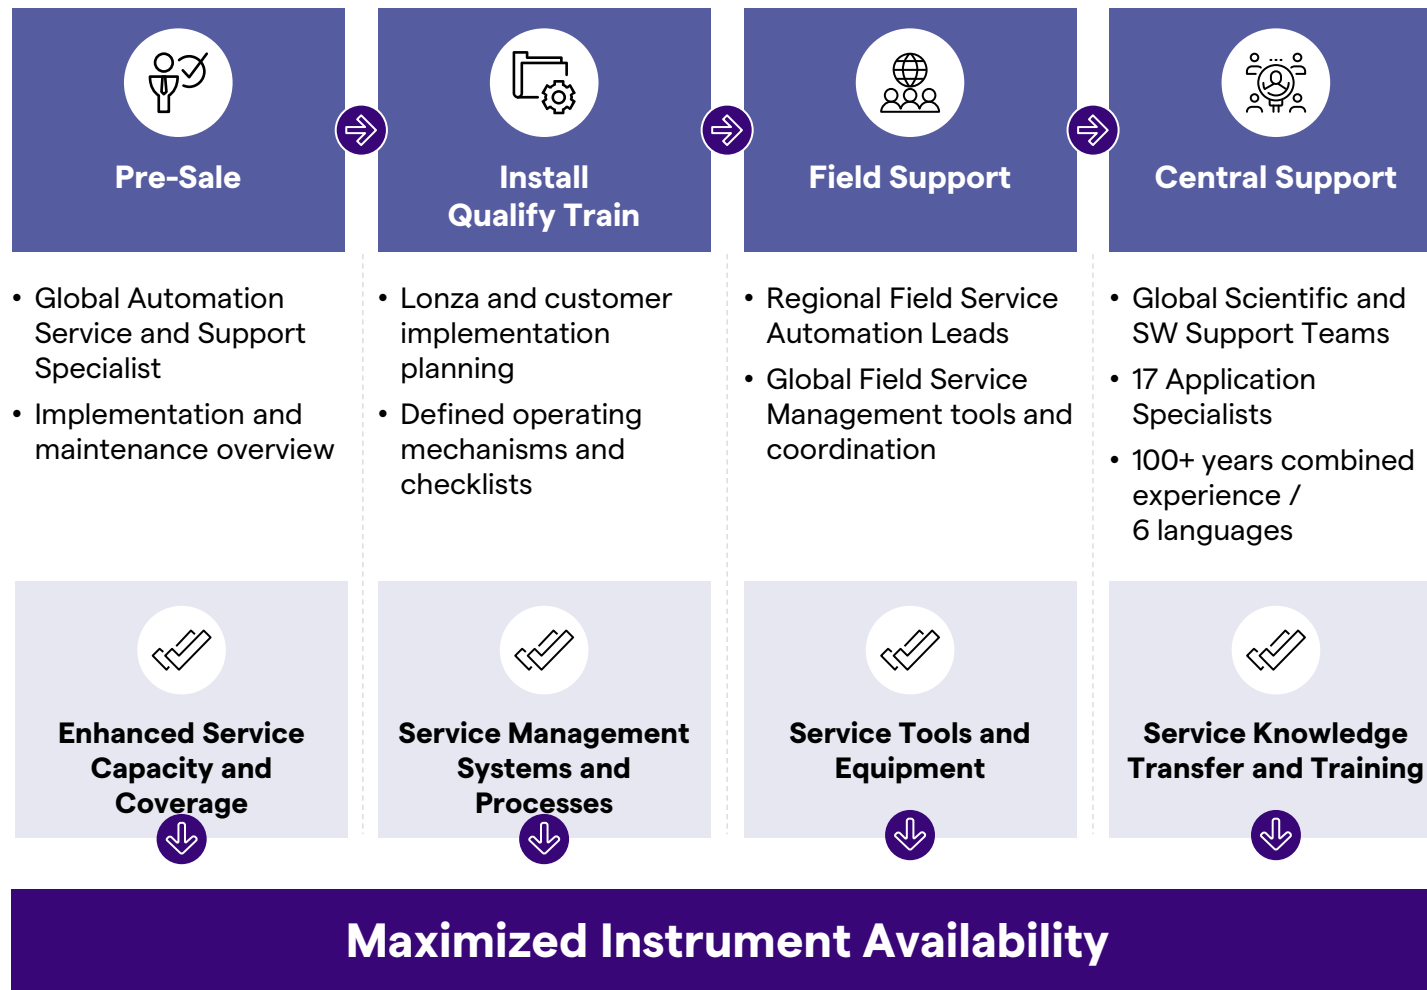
Pre-Sale

Install
Qualify Train

Field Support

Central Support

• Global Automation Service and Support Specialist
• Implementation and maintenance overview

• Lonza and customer implementation planning
• Defined operating mechanisms and checklists

• Regional Field Service Automation Leads
• Global Field Service Management tools and coordination

• Global Scientific and SW Support Teams
• 17 Application Specialists
• 100+ years combined experience / 6 languages

Enhanced Service Capacity and Coverage

Service Management Systems and Processes

Service Tools and Equipment

Service Knowledge Transfer and Training

Maximized Instrument Availability